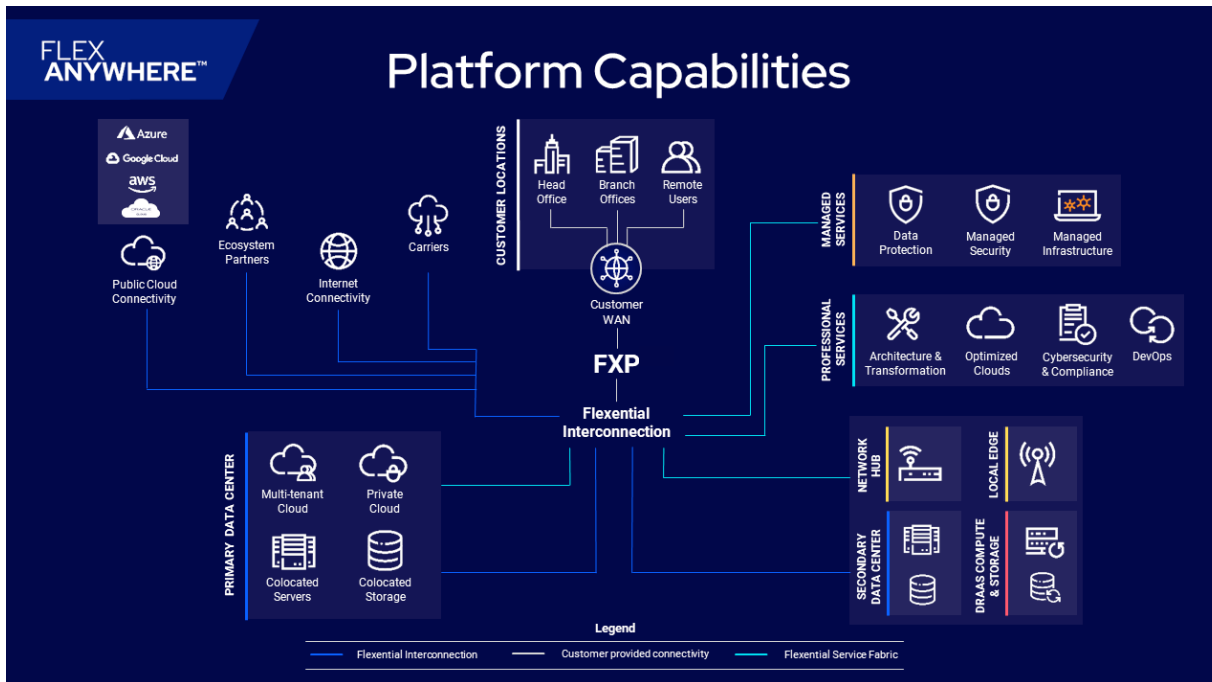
FLEX ANYWHERE™

Platform Capabilities

Azure
Google Cloud
aws
ORACLE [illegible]

Public Cloud Connectivity

Ecosystem Partners

Internet Connectivity

Carriers

CUSTOMER LOCATIONS

Head Office

Branch Offices

Remote Users

Customer WAN

FXP

Flexential Interconnection

MANAGED SERVICES

Data Protection

Managed Security

Managed Infrastructure

PROFESSIONAL SERVICES

Architecture & Transformation

Optimized Clouds

Cybersecurity & Compliance

DevOps

PRIMARY DATA CENTER

Multi-tenant Cloud

Private Cloud

Colocated Servers

Colocated Storage

NETWORK HUB

LOCAL EDGE

SECONDARY DATA CENTER

DRAAS COMPUTE & STORAGE

Legend

Flexential Interconnection

Customer provided connectivity

Flexential Service Fabric